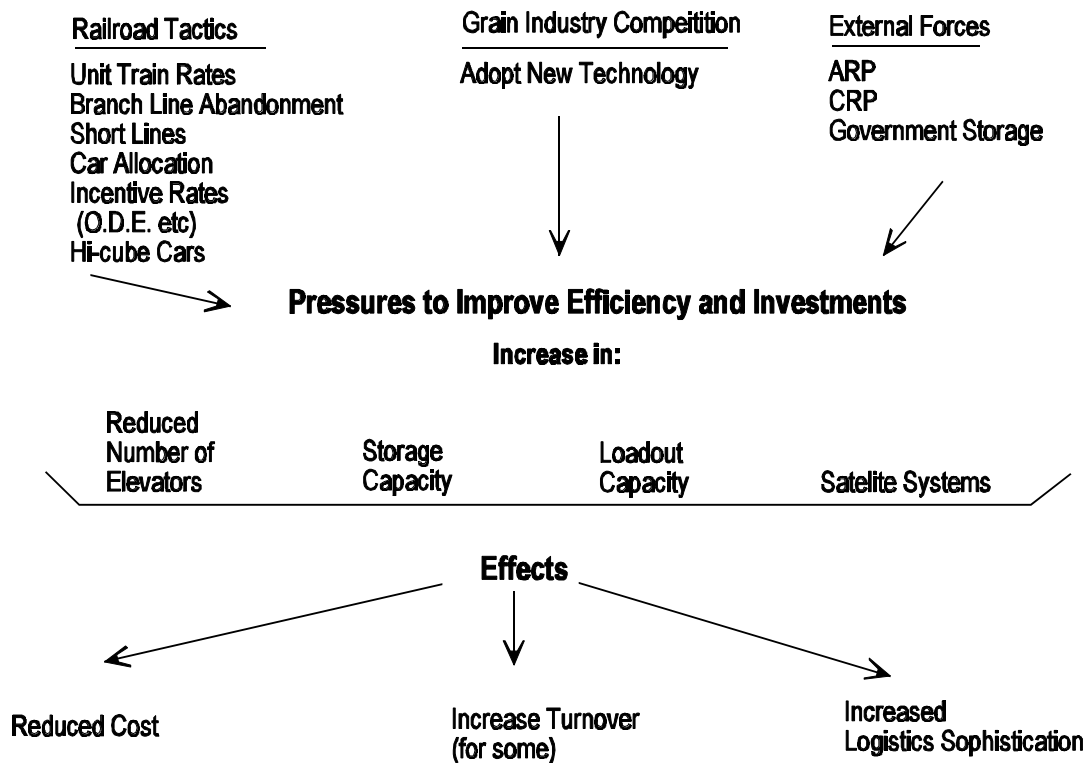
Railroad Tactics

Unit Train Rates
Branch Line Abandonment
Short Lines
Car Allocation
Incentive Rates
(O.D.E. etc)
Hi-cube Cars

Grain Industry Compeitition

Adopt New Technology

External Forces

ARP
CRP
Government Storage

Pressures to Improve Efficiency and Investments

Increase in:

Reduced Number of Elevators

Storage Capacity

Loadout Capacity

Satelite Systems

Effects

Reduced Cost

Increase Turnover (for some)

Increased Logistics Sophistication